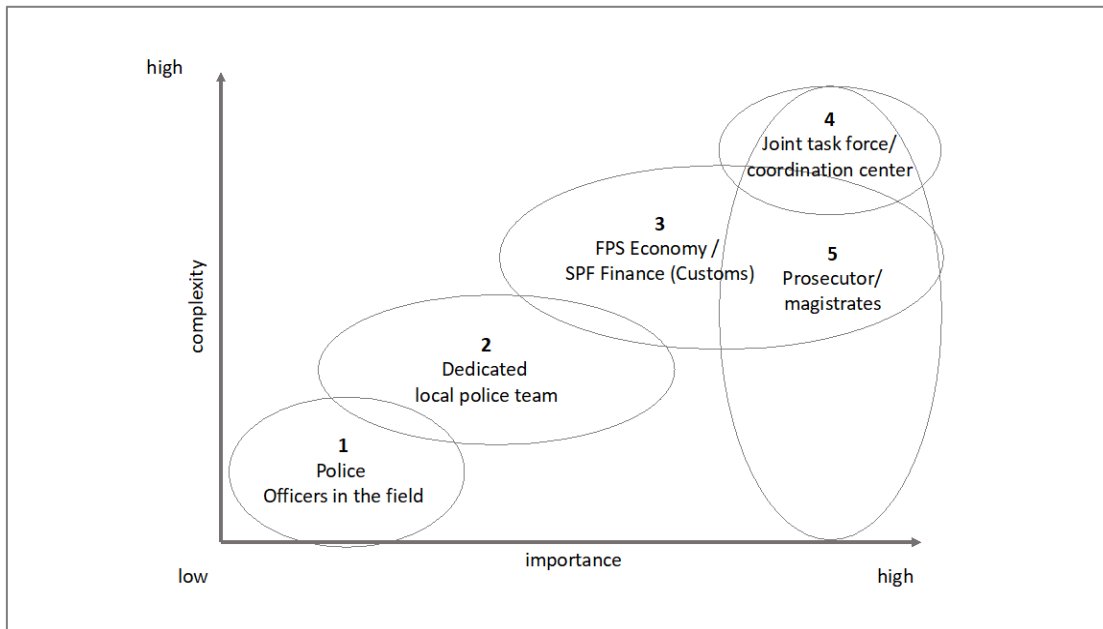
high

4
Joint task force/
coordination center

3
FPS Economy /
SPF Finance (Customs)

5
Prosecutor/
magistrates

complexity

2
Dedicated
local police team

1
Police
Officers in the field

importance

low

high